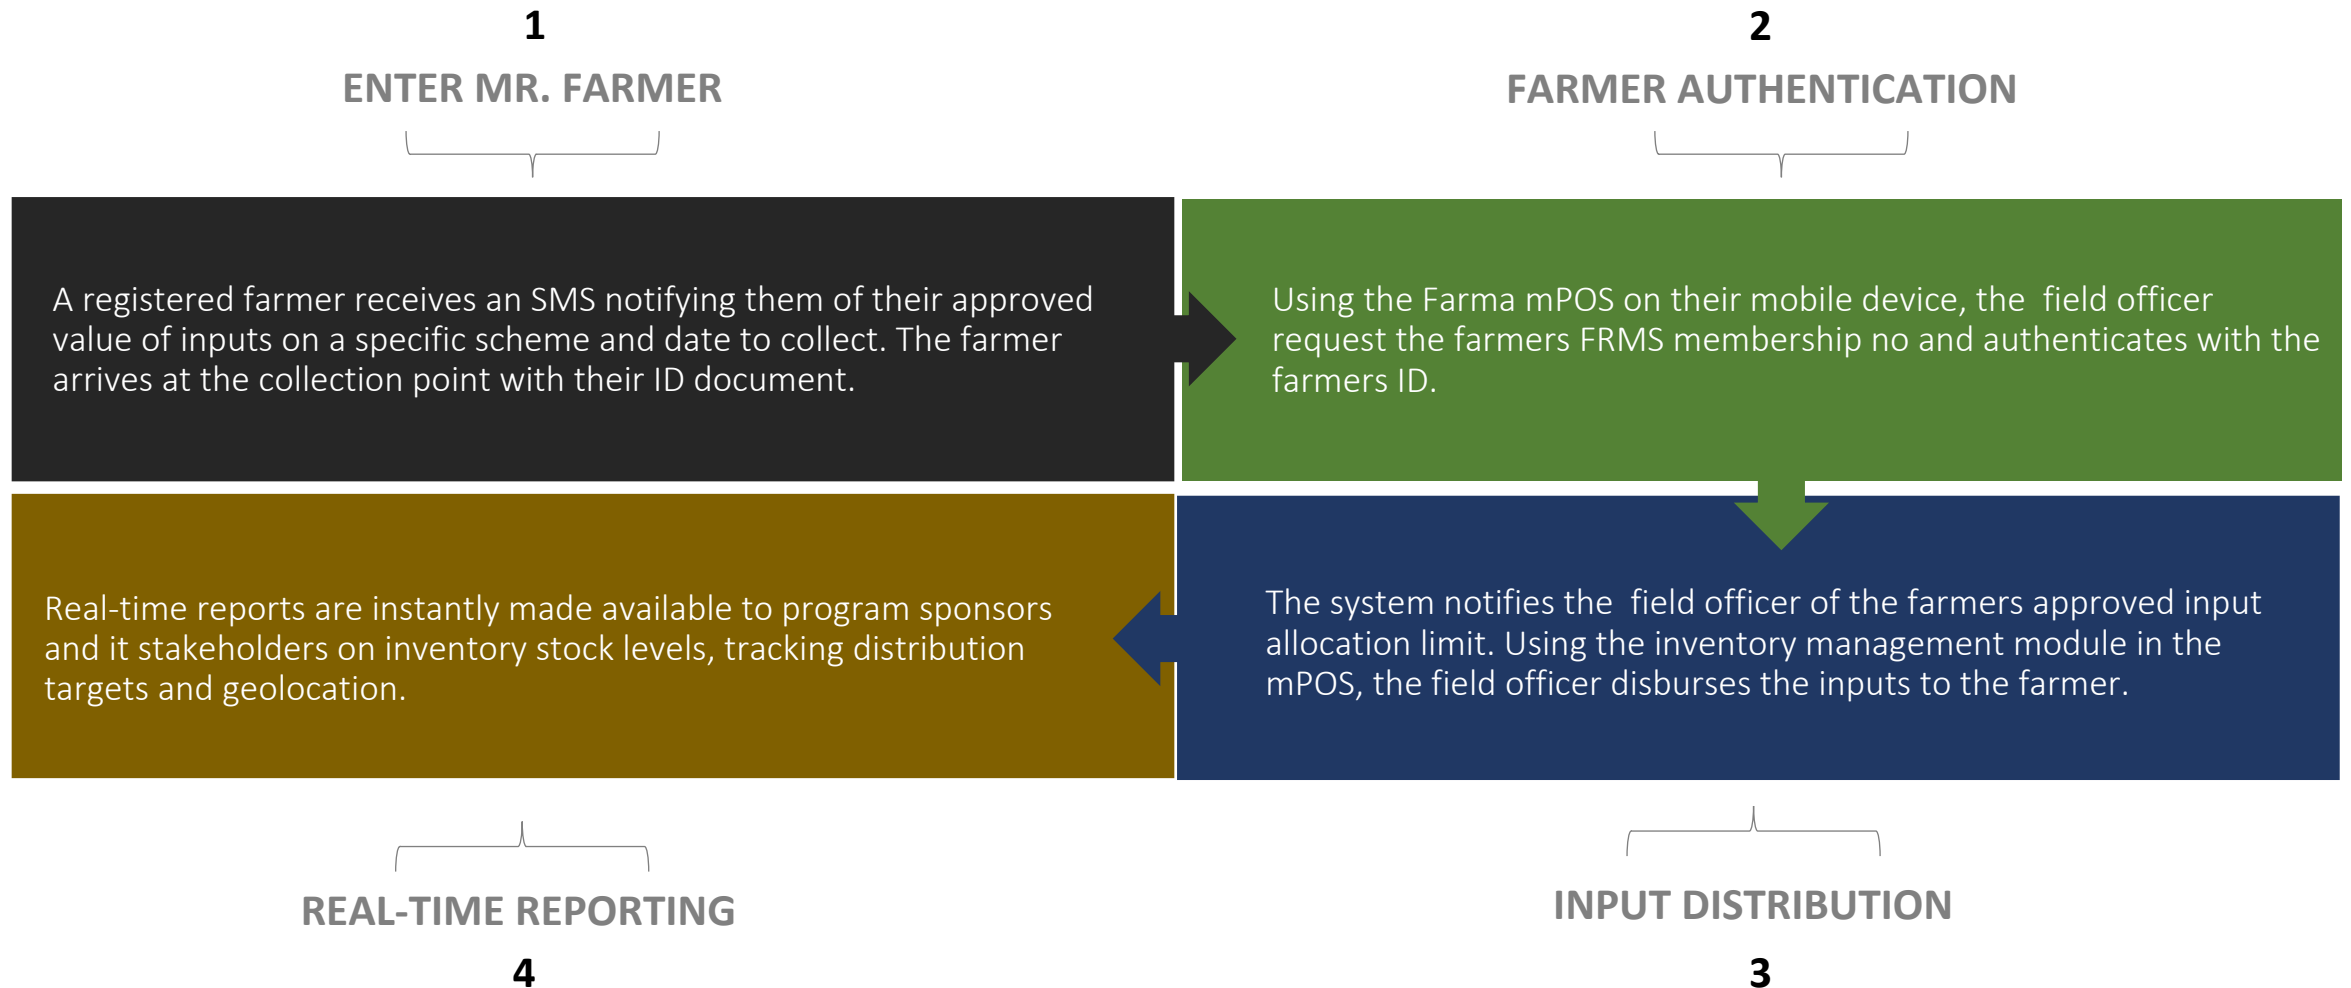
1

ENTER MR. FARMER

2

FARMER AUTHENTICATION

A registered farmer receives an SMS notifying them of their approved value of inputs on a specific scheme and date to collect. The farmer arrives at the collection point with their ID document.

Using the Farma mPOS on their mobile device, the field officer request the farmers FRMS membership no and authenticates with the farmers ID.

Real-time reports are instantly made available to program sponsors and it stakeholders on inventory stock levels, tracking distribution targets and geolocation.

The system notifies the field officer of the farmers approved input allocation limit. Using the inventory management module in the mPOS, the field officer disburses the inputs to the farmer.

REAL-TIME REPORTING

4

INPUT DISTRIBUTION

3